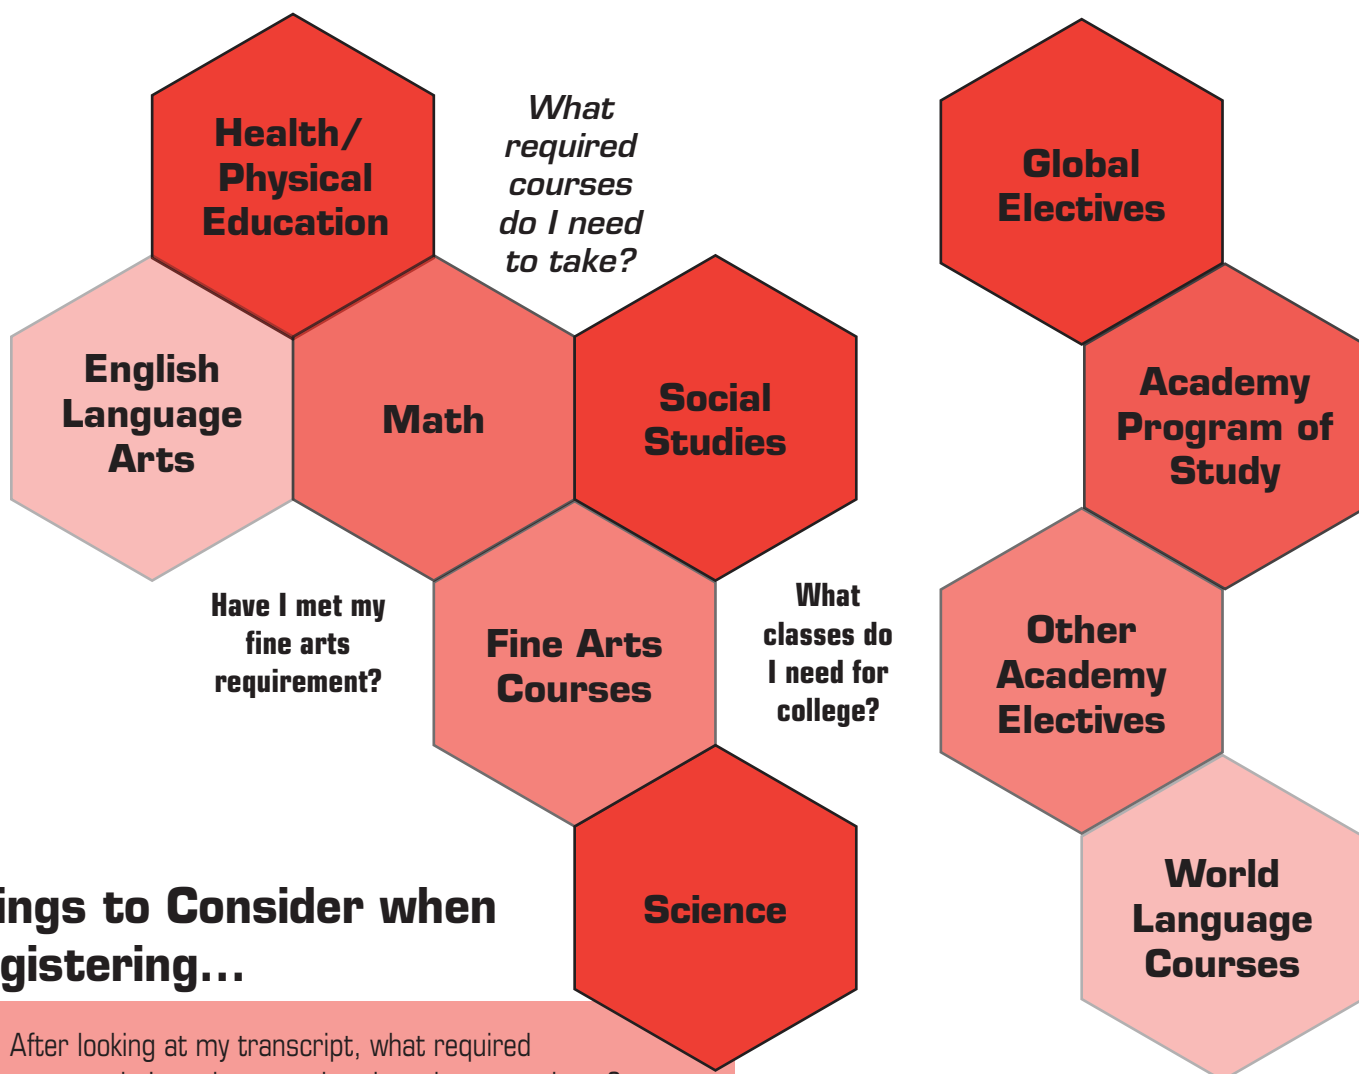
Health/ Physical Education

What required courses do I need to take?

Global Electives

English Language Arts

Math

Social Studies

Academy Program of Study

Have I met my fine arts requirement?

Fine Arts Courses

What classes do I need for college?

Other Academy Electives

ings to Consider when gistering...

Science

World Language Courses

After looking at my transcript, what required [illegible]